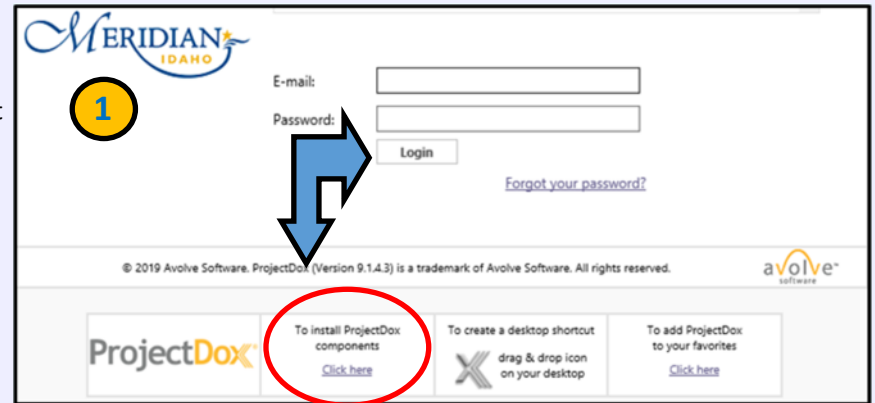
MERIDIAN IDAHO

1

E-mail:

Password:

Login

Forgot your password?

© 2019 Avolve Software. ProjectDox (Version 9.1.4.3) is a trademark of Avolve Software. All rights reserved.

avolve software

ProjectDox

To install ProjectDox components
Click here

To create a desktop shortcut
drag & drop icon on your desktop

To add ProjectDox to your favorites
Click here